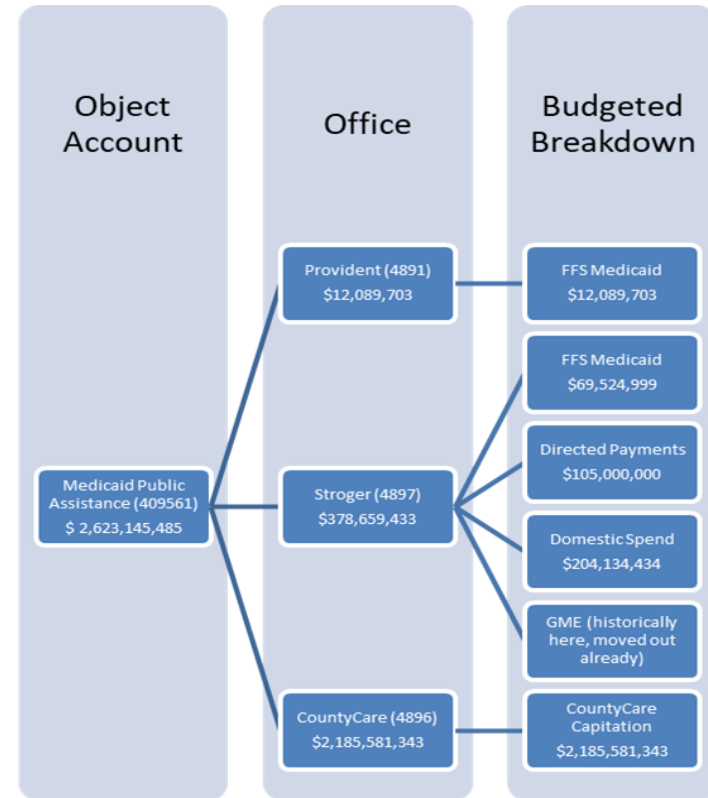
Object Account

Office

Budgeted Breakdown

Provident (4891)
$12,089,703

FFS Medicaid
$12,089,703

FFS Medicaid
$69,524,999

Directed Payments
$105,000,000

Medicaid Public Assistance (409561)
$ 2,623,145,485

Stroger (4897)
$378,659,433

Domestic Spend
$204,134,434

GME (historically here, moved out already)

CountyCare (4896)
$2,185,581,343

CountyCare Capitation
$2,185,581,343